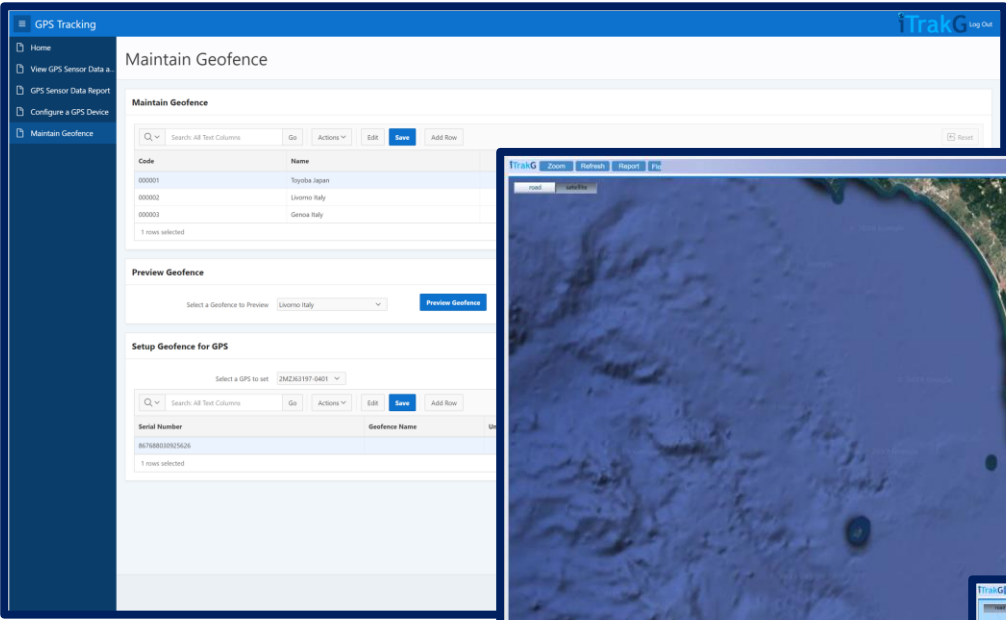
GPS Tracking

iTrakG Log Out

Home

View GPS Sensor Data a...

GPS Sensor Data Report

Configure a GPS Device

Maintain Geofence

Maintain Geofence

Maintain Geofence

Search: All Text Columns Go Actions Edit Save Add Row Reset

| Code | Name |
|---|---|
| 000001 | Toyoba Japan |
| 000002 | Livorno Italy |
| 000003 | Genoa Italy |

1 rows selected

Preview Geofence

Select a Geofence to Preview Livorno Italy Preview Geofence

Setup Geofence for GPS

Select a GPS to set 2MZJ63197-0401

Search: All Text Columns Go Actions Edit Save Add Row

| Serial Number | Geofence Name | Un |
|---|---|---|
| 867688030925626 | | |

1 rows selected

iTrakG Zoom Refresh Report Fu

road satellite

iTrakG